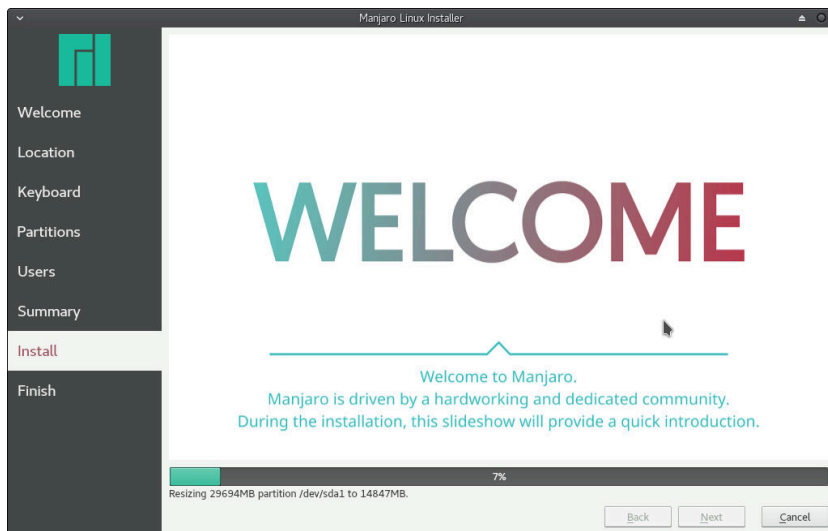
Manjaro Linux Installer

Welcome
Location
Keyboard
Partitions
Users
Summary
Install
Finish

WELCOME

Welcome to Manjaro.
Manjaro is driven by a hardworking and dedicated community.
During the installation, this slideshow will provide a quick introduction.

7%
Resizing 29694MB partition /dev/sda1 to 14847MB.

Back
Next
Cancel